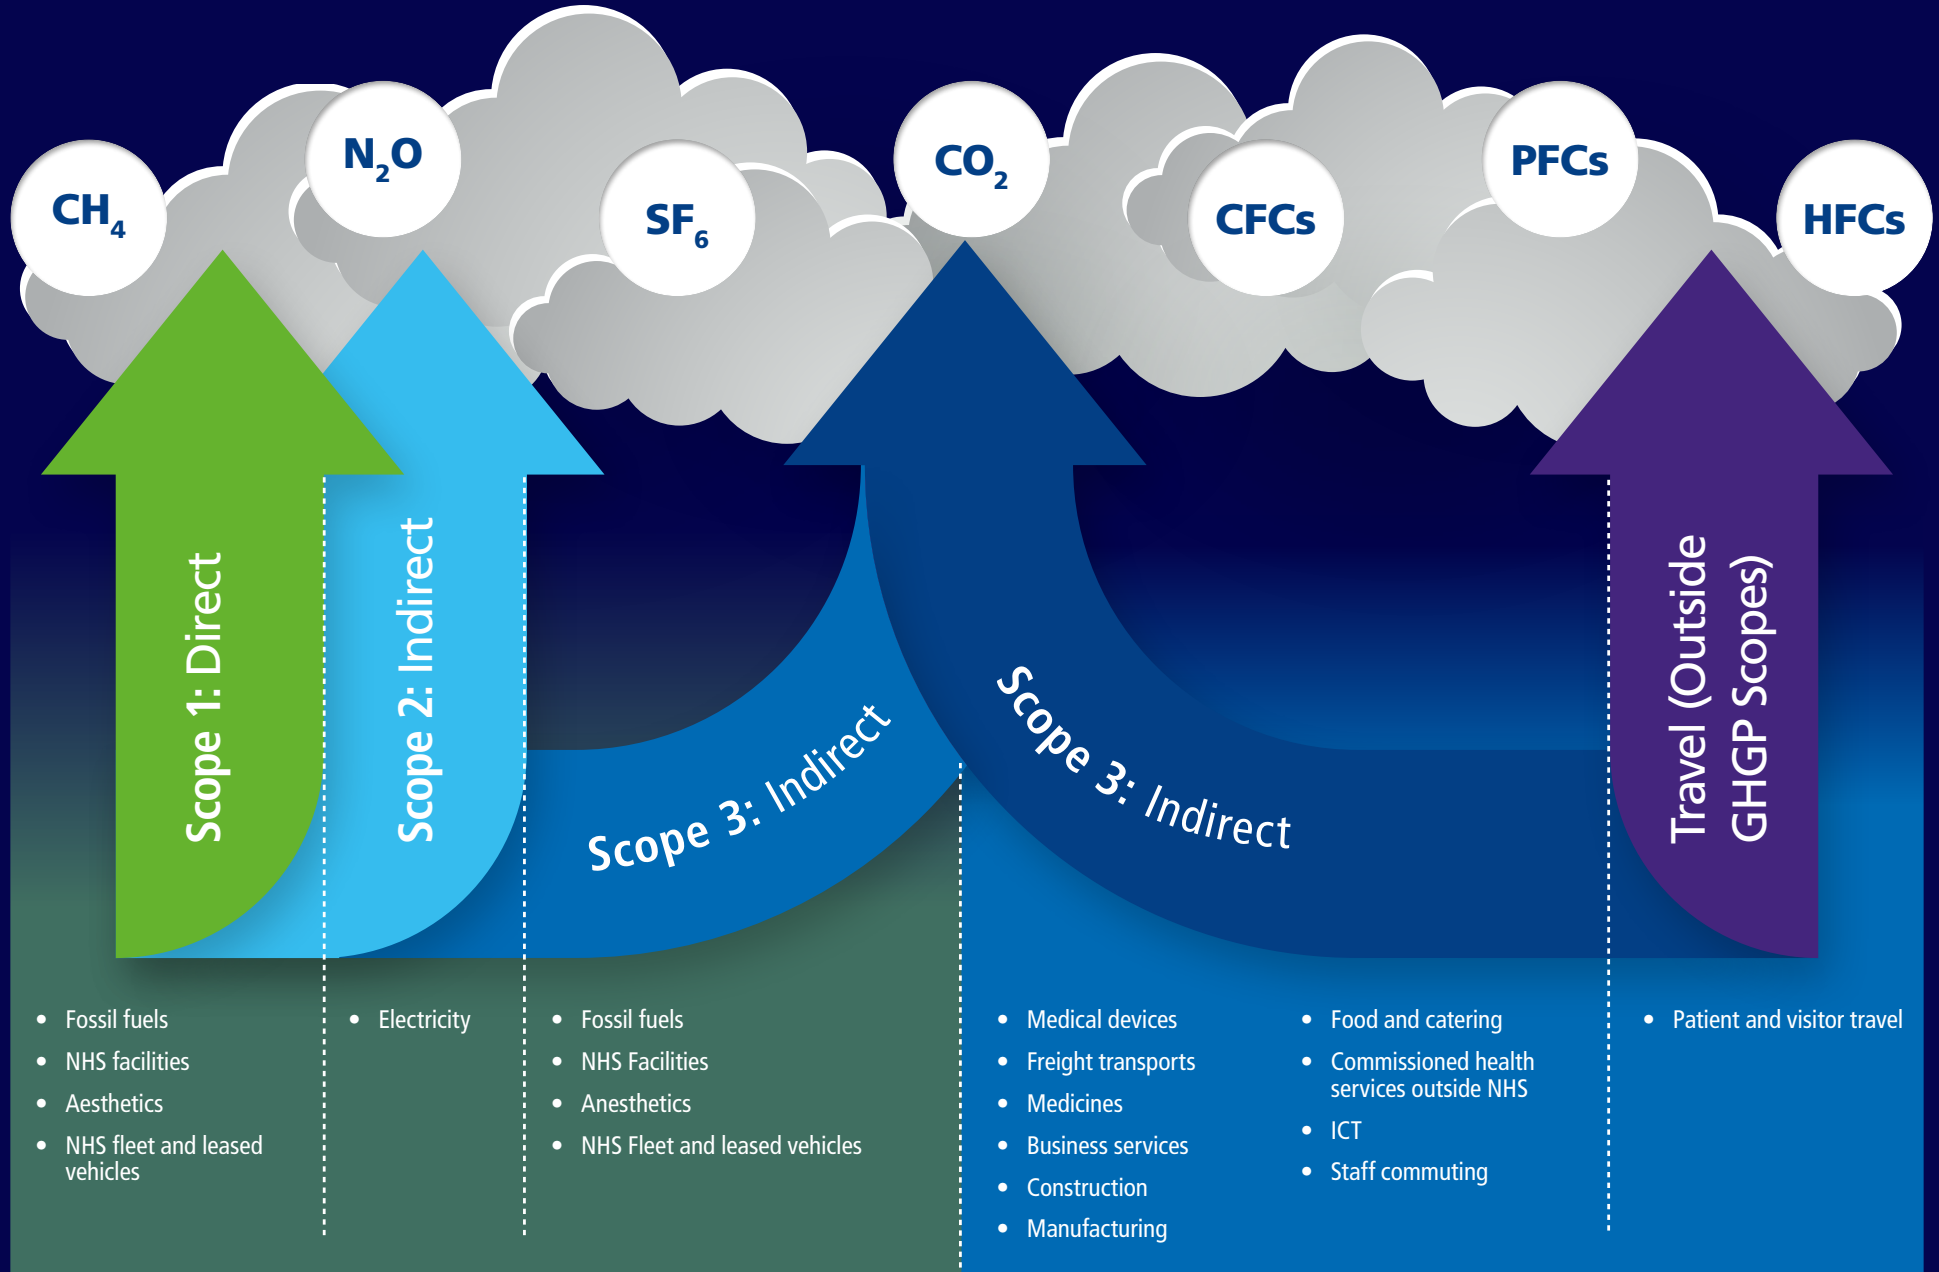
$CH_4$ $N_2O$ $SF_6$ $CO_2$ CFCs PFCs HFCs

Scope 1: Direct

Scope 2: Indirect

Scope 3: Indirect

Scope 3: Indirect

Travel (Outside GHGP Scopes)

- Fossil fuels
- NHS facilities
- Aesthetics
- NHS fleet and leased vehicles

- Electricity

- Fossil fuels
- NHS Facilities
- Anesthetics
- NHS Fleet and leased vehicles

- Medical devices
- Freight transports
- Medicines
- Business services
- Construction
- Manufacturing

- Food and catering
- Commissioned health services outside NHS
- ICT
- Staff commuting

- Patient and visitor travel